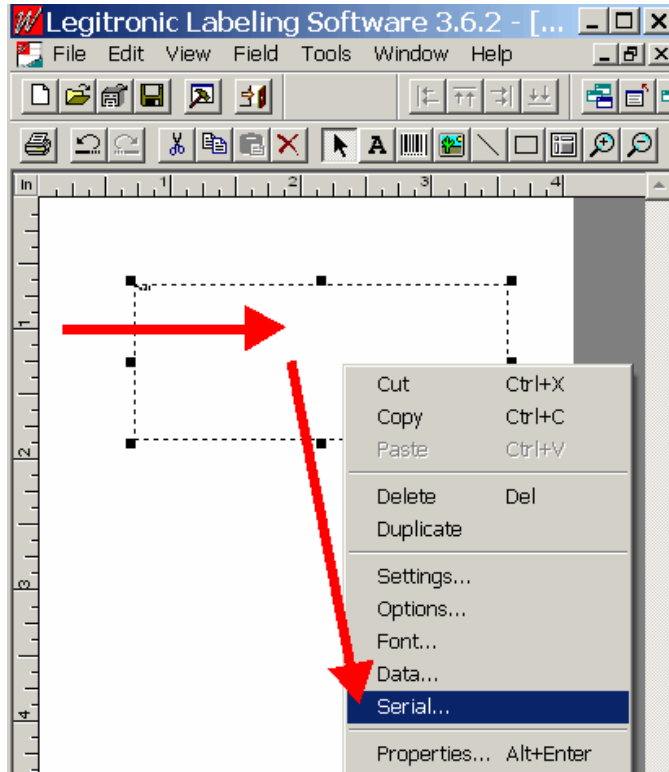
Legitronic Labeling Software 3.6.2 - [...

File Edit View Field Tools Window Help

In 1 2 3 4

1
2
3
4

Cut Ctrl+X
Copy Ctrl+C
Paste Ctrl+V
Delete Del
Duplicate
Settings...
Options...
Font...
Data...
Serial...
Properties... Alt+Enter